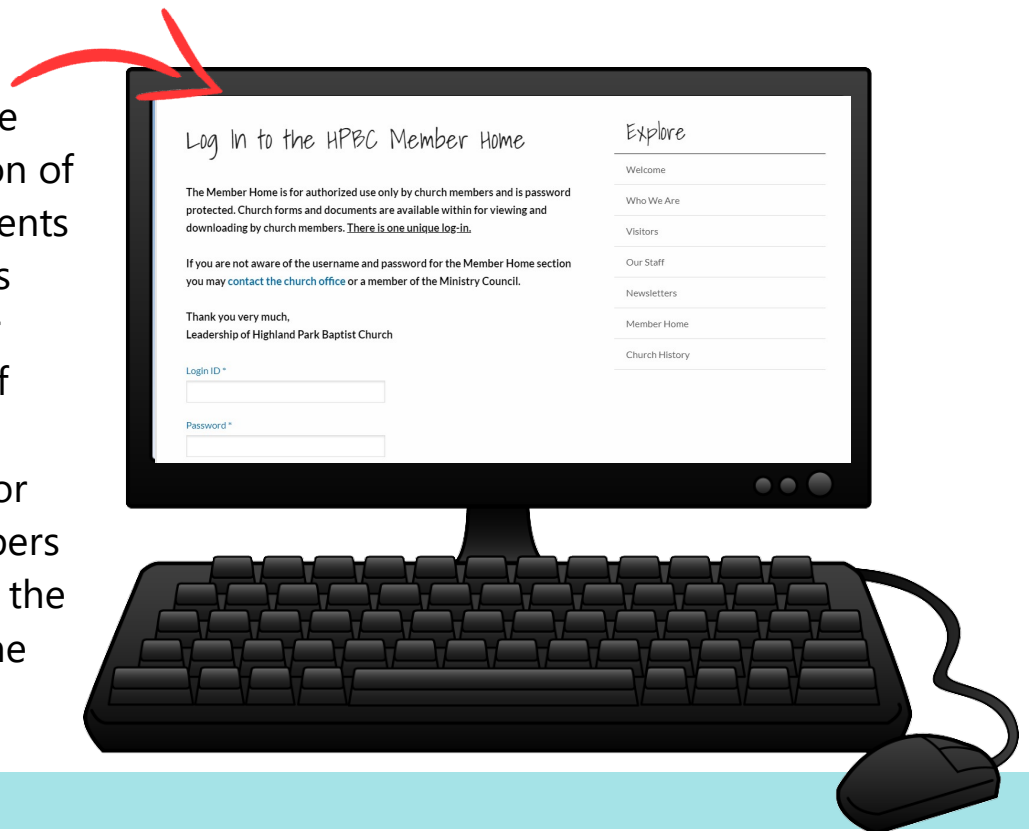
e
on of
ents
s

f

or
bers
the
ne

Log In to the HPBC Member Home

The Member Home is for authorized use only by church members and is password protected. Church forms and documents are available within for viewing and downloading by church members. There is one unique log-in.

If you are not aware of the username and password for the Member Home section you may contact the church office or a member of the Ministry Council.

Thank you very much,
Leadership of Highland Park Baptist Church

Login ID *

Password *

Explore

Welcome

Who We Are

Visitors

Our Staff

Newsletters

Member Home

Church History